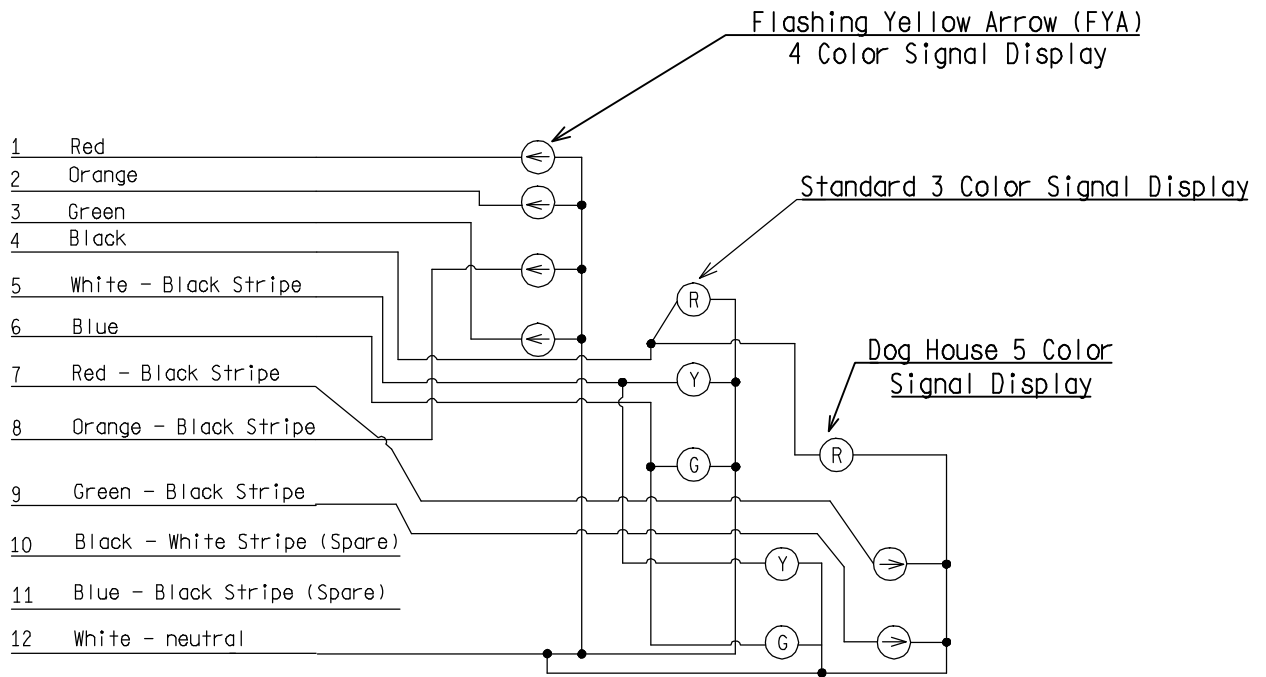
Flashing Yellow Arrow (FYA)
4 Color Signal Display

1 Red
2 Orange
3 Green
4 Black
5 White - Black Stripe
6 Blue
7 Red - Black Stripe
8 Orange - Black Stripe
9 Green - Black Stripe
10 Black - White Stripe (Spare)
11 Blue - Black Stripe (Spare)
12 White - neutral

Standard 3 Color Signal Display

R
Y
G

Dog House 5 Color
Signal Display

R
Y
G